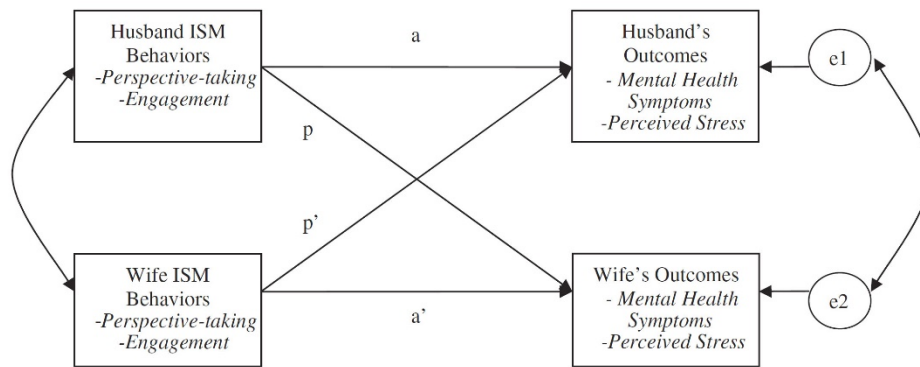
Husband ISM Behaviors
-Perspective-taking
-Engagement

a

Husband's Outcomes
- Mental Health Symptoms
-Perceived Stress

e1

p

p'

Wife ISM Behaviors
-Perspective-taking
-Engagement

a'

Wife's Outcomes
- Mental Health Symptoms
-Perceived Stress

e2